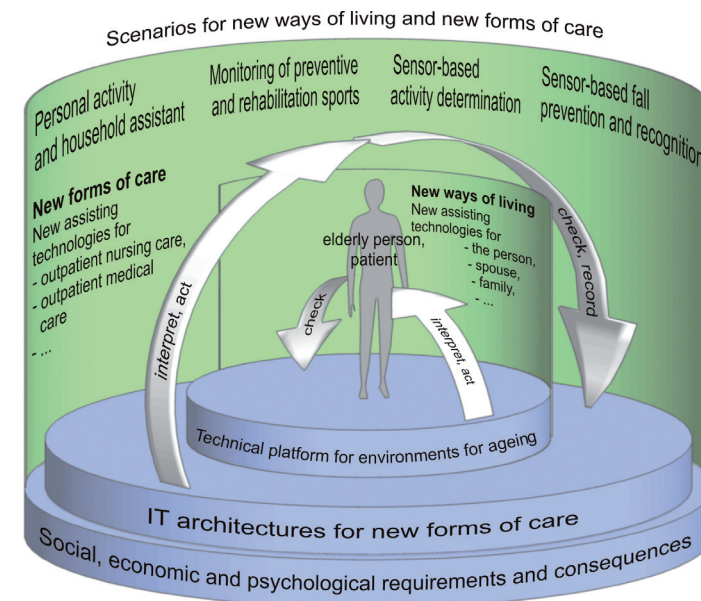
Scenarios for new ways of living and new forms of care

Personal activity and household assistant

Monitoring of preventive and rehabilitation sports

Sensor-based activity determination

Sensor-based fall prevention and recognition

New forms of care
New assisting technologies for
- outpatient nursing care,
- outpatient medical care
- ...

New ways of living
New assisting technologies for
- the person,
- spouse,
- family,
- ...

elderly person, patient

interpret, act

check, record

check

interpret, act

Technical platform for environments for ageing

IT architectures for new forms of care

Social, economic and psychological requirements and consequences